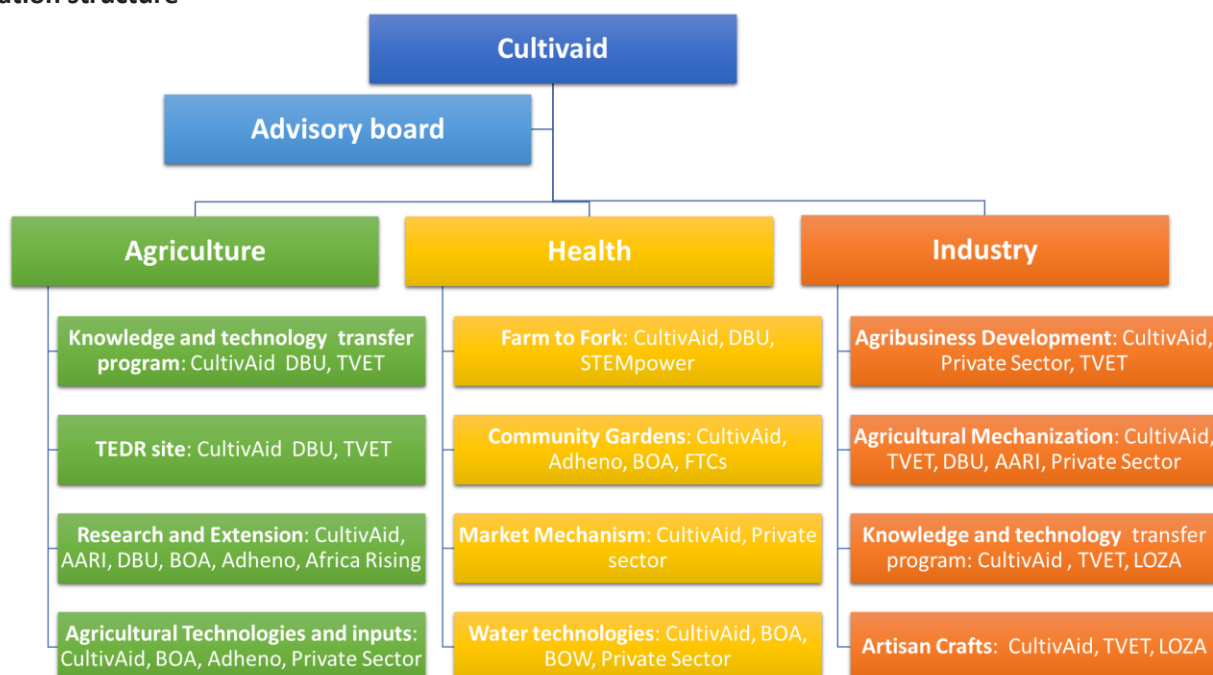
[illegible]ation structure

Cultivaid

Advisory board

Agriculture

Knowledge and technology transfer program: CultivAid DBU, TVET

TEDR site: CultivAid DBU, TVET

Research and Extension: CultivAid, AARI, DBU, BOA, Adheno, Africa Rising

Agricultural Technologies and inputs: CultivAid, BOA, Adheno, Private Sector

Health

Farm to Fork: CultivAid, DBU, STEMpower

Community Gardens: CultivAid, Adheno, BOA, FTCs

Market Mechanism: CultivAid, Private sector

Water technologies: CultivAid, BOA, BOW, Private Sector

Industry

Agribusiness Development: CultivAid, Private Sector, TVET

Agricultural Mechanization: CultivAid, TVET, DBU, AARI, Private Sector

Knowledge and technology transfer program: CultivAid , TVET, LOZA

Artisan Crafts: CultivAid, TVET, LOZA